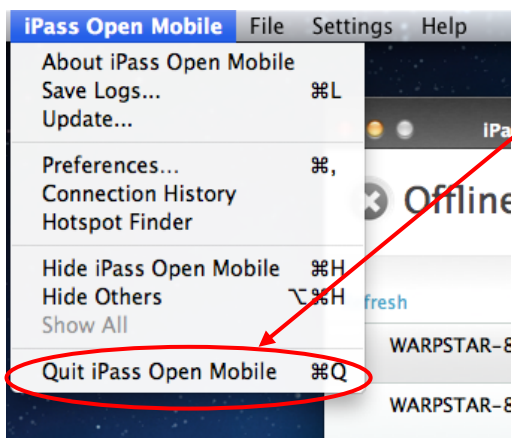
iPass Open Mobile File Settings Help

About iPass Open Mobile
Save Logs... ⌘L
Update...

Preferences... ⌘,
Connection History
Hotspot Finder

Hide iPass Open Mobile ⌘H
Hide Others ⌥⌘H
Show All

Quit iPass Open Mobile ⌘Q

iPa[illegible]

Offline

fresh

WARPSTAR-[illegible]

WARPSTAR-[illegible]